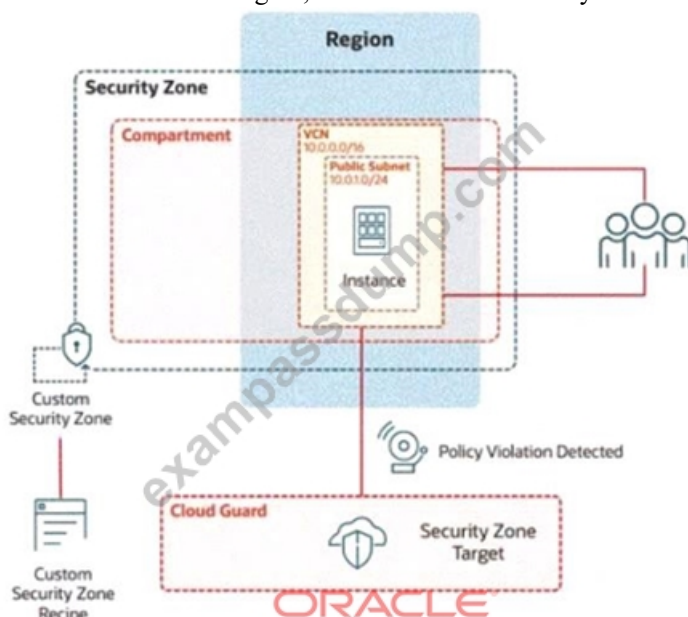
Region

Security Zone

Compartment

VCN
10.0.0.0/16

Public Subnet
10.0.1.0/24

Instance

Custom Security Zone

Policy Violation Detected

Cloud Guard

Security Zone Target

Custom Security Zone Recipe

ORACLE

exampassdump.com